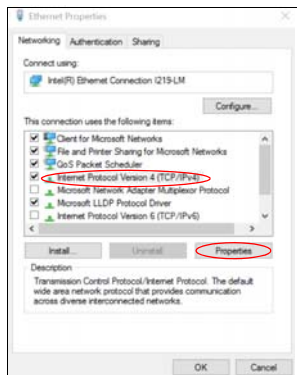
Ethernet Properties

Networking Authentication Sharing

Connect using:

Intel(R) Ethernet Connection I219-LM

Configure...

This connection uses the following items:

Client for Microsoft Networks
File and Printer Sharing for Microsoft Networks
QoS Packet Scheduler
Internet Protocol Version 4 (TCP/IPv4)
Microsoft Network Adapter Multiplexor Protocol
Microsoft LLDP Protocol Driver
Internet Protocol Version 6 (TCP/IPv6)

Install... Uninstall Properties

Description

Transmission Control Protocol/Internet Protocol. The default wide area network protocol that provides communication across diverse interconnected networks.

OK Cancel